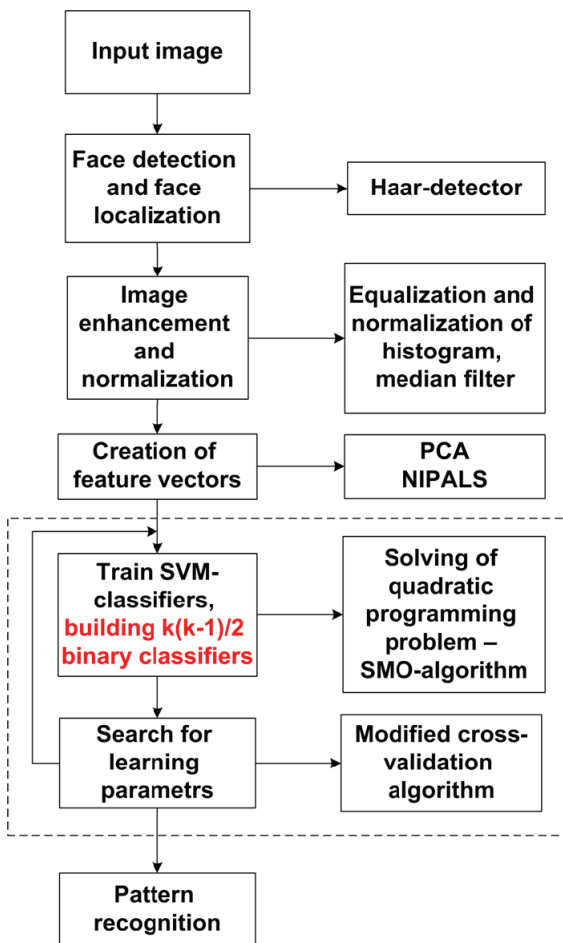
Input image

Face detection and face localization

Haar-detector

Image enhancement and normalization

Equalization and normalization of histogram, median filter

Creation of feature vectors

PCA
NIPALS

Train SVM-classifiers, building k(k-1)/2 binary classifiers

Solving of quadratic programming problem – SMO-algorithm

Search for learning parametrs

Modified cross-validation algorithm

Pattern recognition